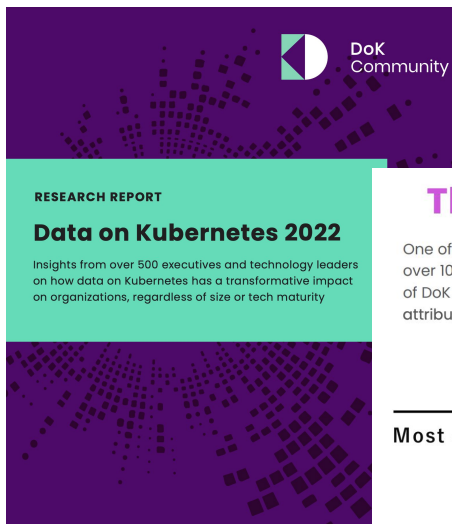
DoK Community

RESEARCH REPORT

Data on Kubernetes 2022

Insights from over 500 executives and technology leaders on how data on Kubernetes has a transformative impact on organizations, regardless of size or tech maturity

T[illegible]

One of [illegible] over 10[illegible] of DoK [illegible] attribu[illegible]

Most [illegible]